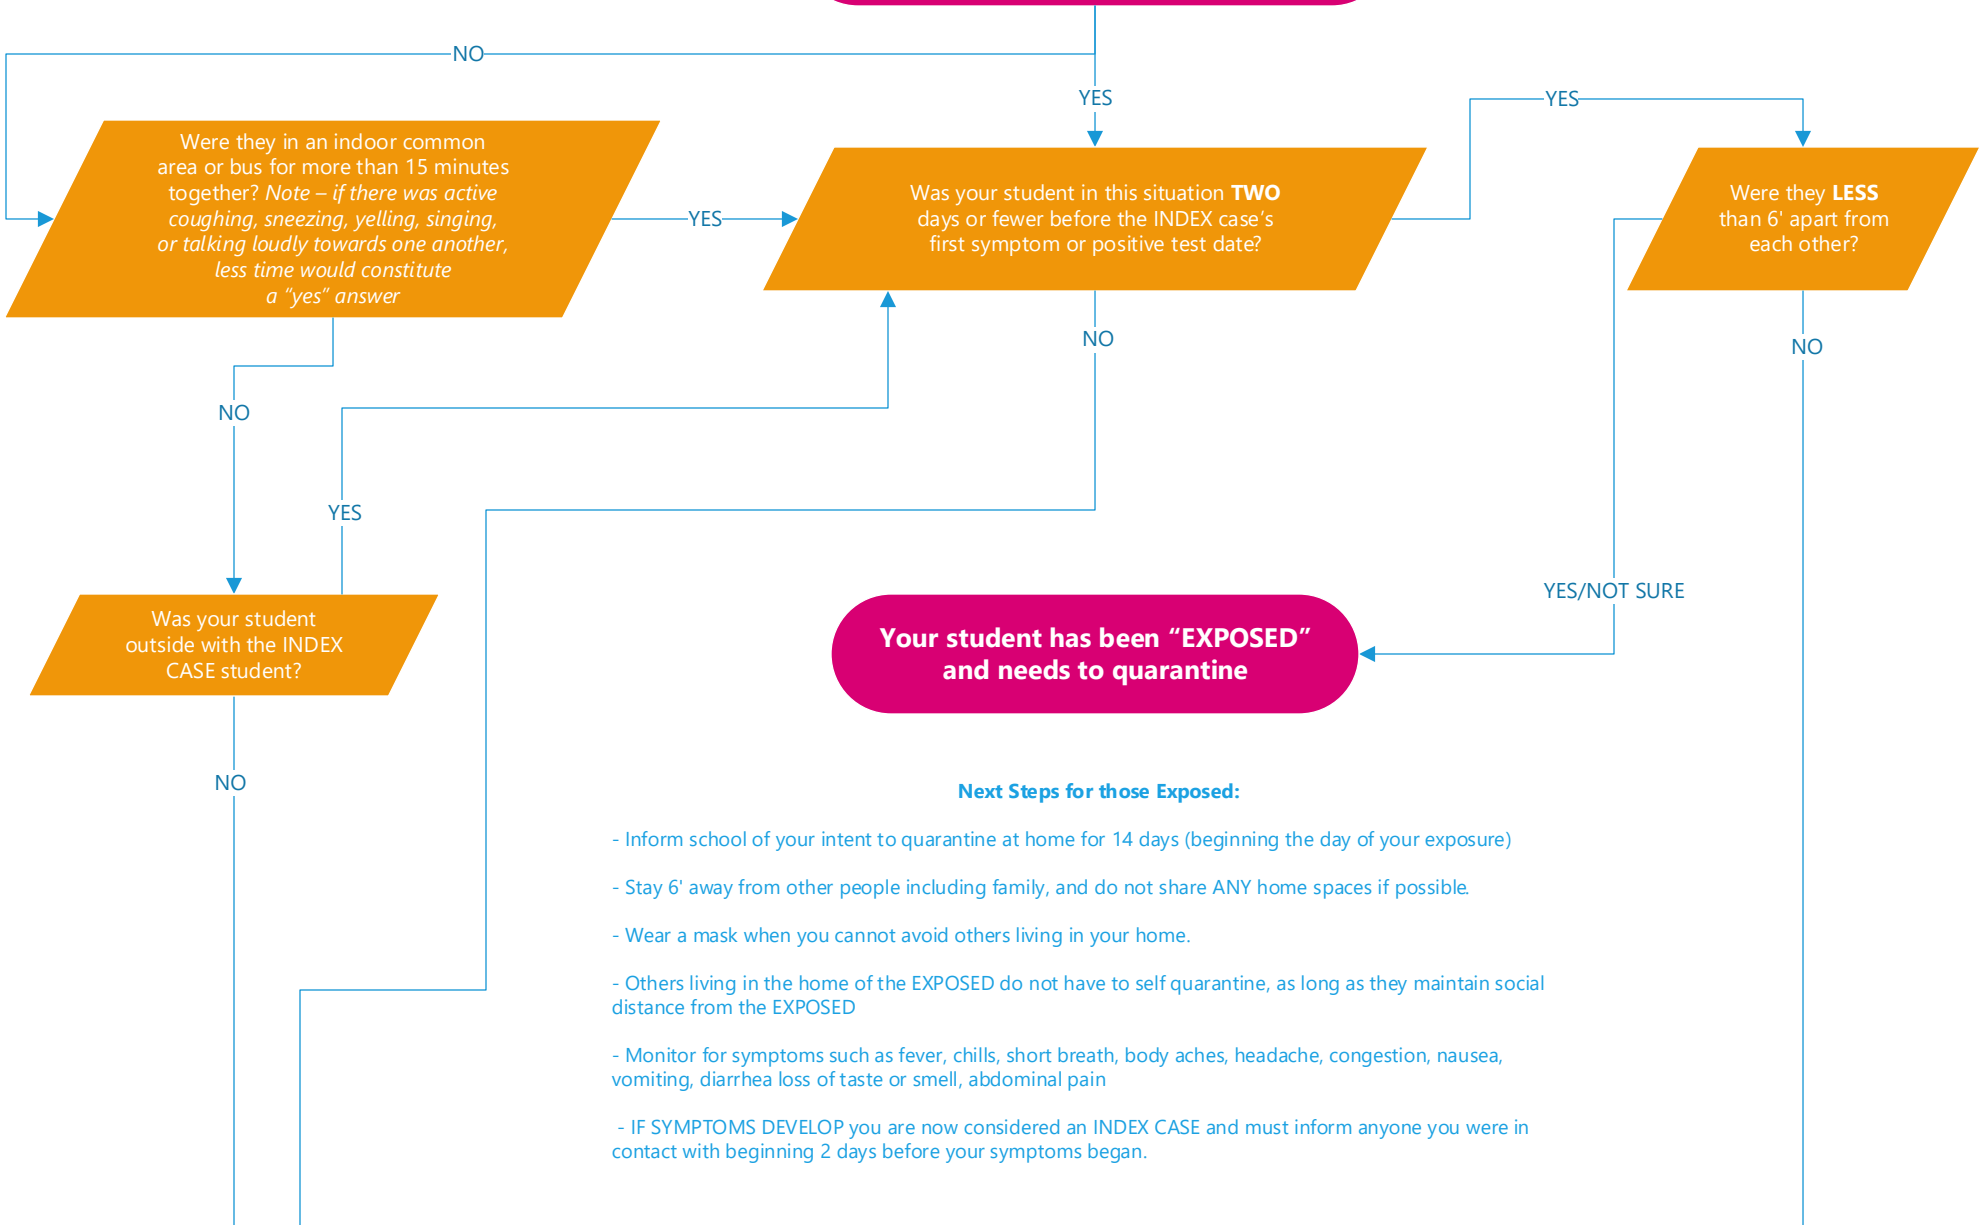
NO

YES

YES

Were they in an indoor common area or bus for more than 15 minutes together? Note – if there was active coughing, sneezing, yelling, singing, or talking loudly towards one another, less time would constitute a "yes" answer

YES

Was your student in this situation TWO days or fewer before the INDEX case's first symptom or positive test date?

Were they LESS than 6' apart from each other?

NO

NO

NO

YES

Was your student outside with the INDEX CASE student?

YES/NOT SURE

Your student has been "EXPOSED" and needs to quarantine

NO

Next Steps for those Exposed:

- Inform school of your intent to quarantine at home for 14 days (beginning the day of your exposure)

- Stay 6' away from other people including family, and do not share ANY home spaces if possible.

- Wear a mask when you cannot avoid others living in your home.

- Others living in the home of the EXPOSED do not have to self quarantine, as long as they maintain social distance from the EXPOSED

- Monitor for symptoms such as fever, chills, short breath, body aches, headache, congestion, nausea, vomiting, diarrhea loss of taste or smell, abdominal pain

- IF SYMPTOMS DEVELOP you are now considered an INDEX CASE and must inform anyone you were in contact with beginning 2 days before your symptoms began.